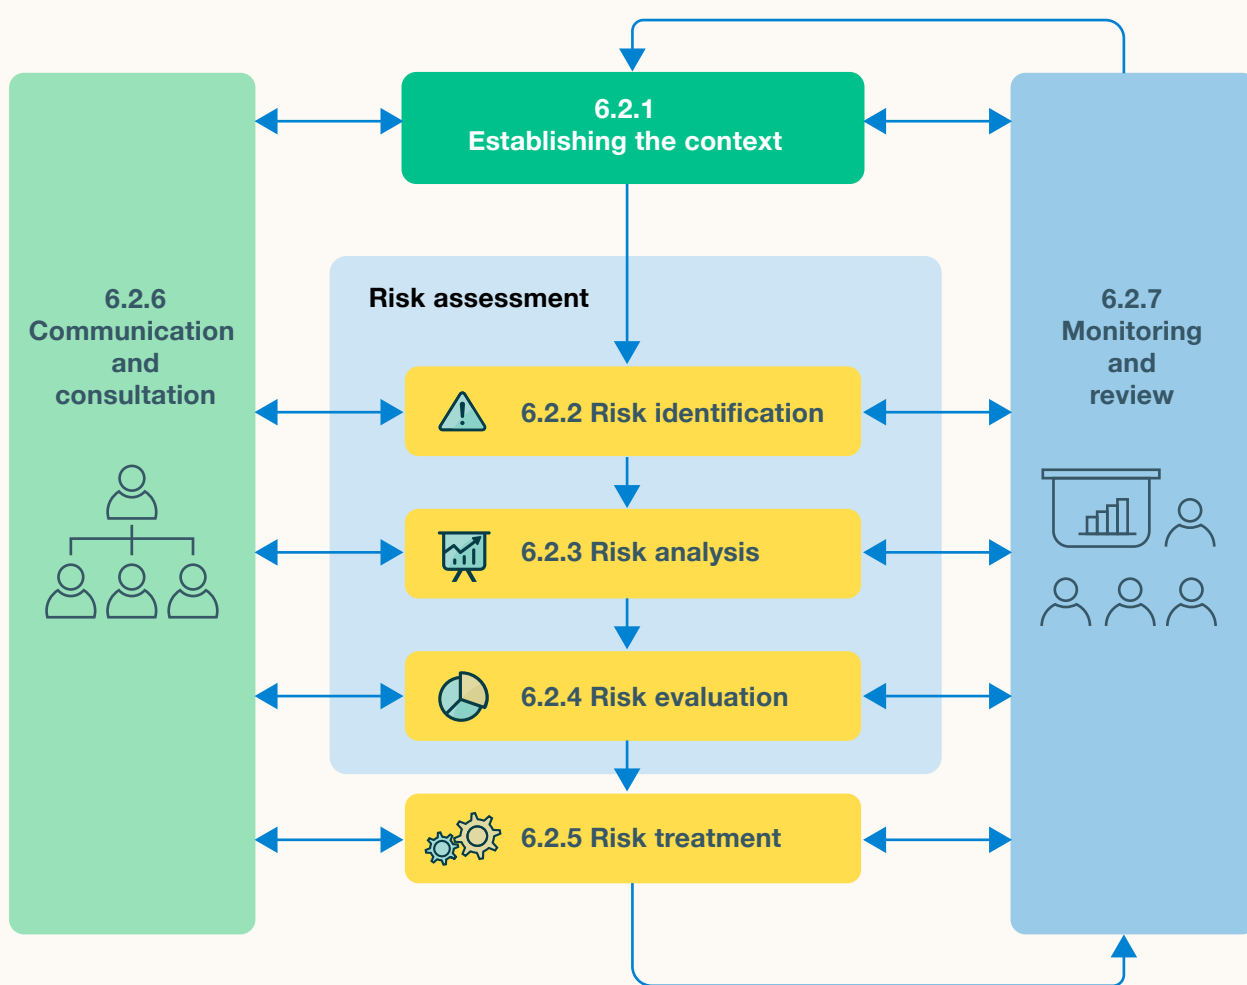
6.2.1
Establishing the context

6.2.6
Communication
and
consultation

Risk assessment

6.2.2 Risk identification

6.2.3 Risk analysis

6.2.4 Risk evaluation

6.2.5 Risk treatment

6.2.7
Monitoring
and
review